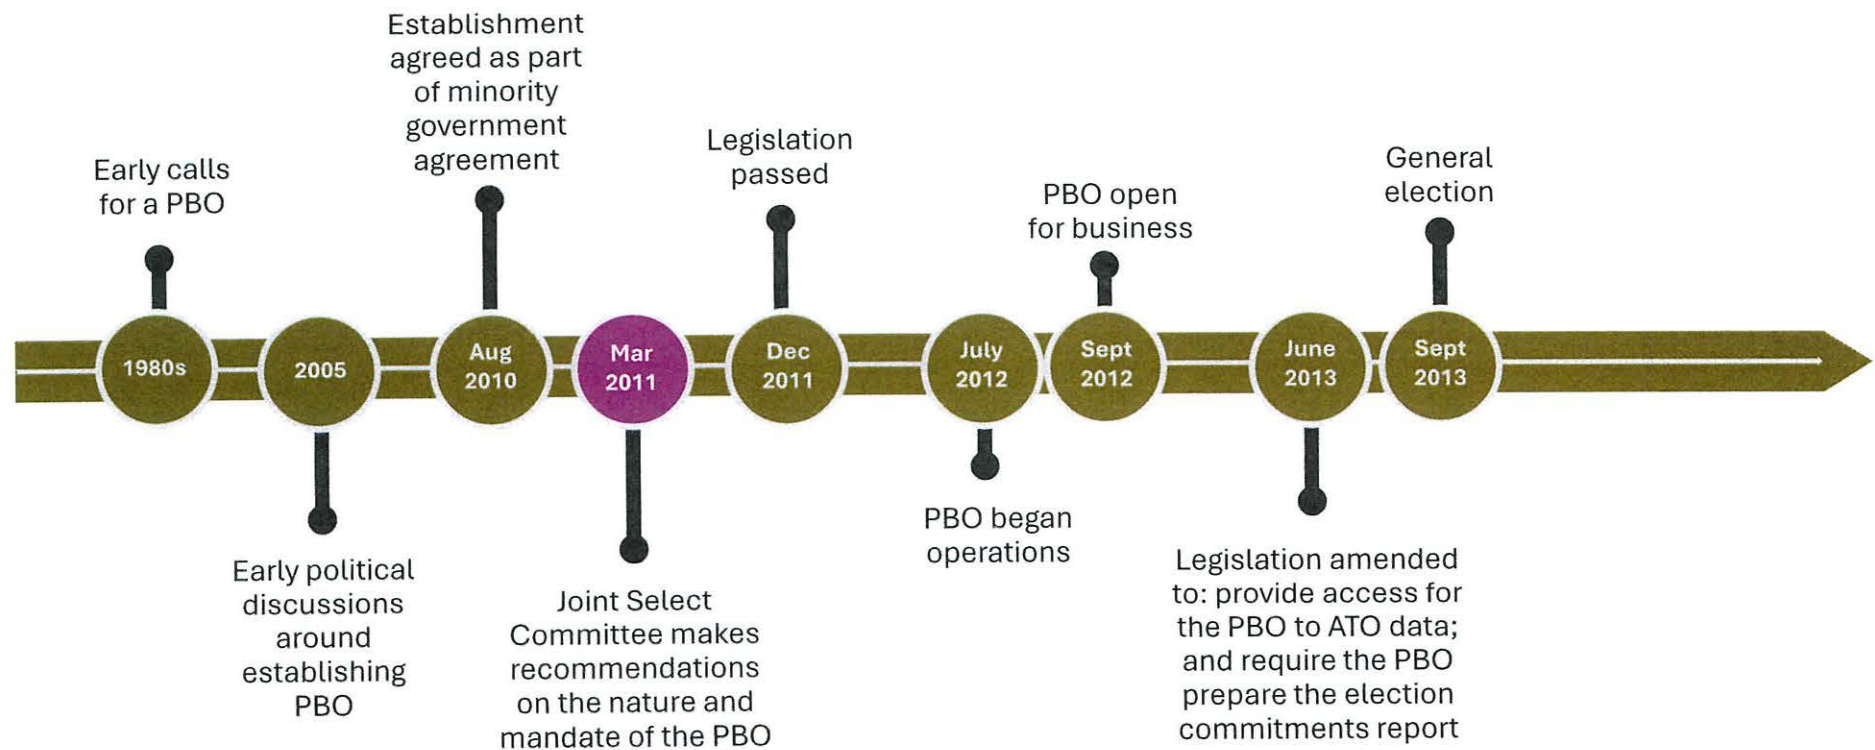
1980s
Early calls for a PBO

2005
Early political discussions around establishing PBO

Aug 2010
Establishment agreed as part of minority government agreement

Mar 2011
Joint Select Committee makes recommendations on the nature and mandate of the PBO

Dec 2011
Legislation passed

July 2012
PBO began operations

Sept 2012
PBO open for business

June 2013
Legislation amended to: provide access for the PBO to ATO data; and require the PBO prepare the election commitments report

Sept 2013
General election